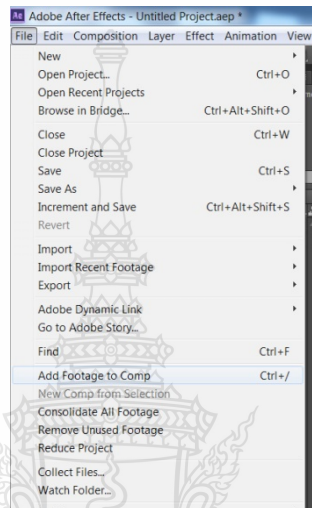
Ae Adobe After Effects - Untitled Project.aep *

File Edit Composition Layer Effect Animation View

New
Open Project... Ctrl+O
Open Recent Projects
Browse in Bridge... Ctrl+Alt+Shift+O

Close Ctrl+W
Close Project
Save Ctrl+S
Save As
Increment and Save Ctrl+Alt+Shift+S
Revert

Import
Import Recent Footage
Export

Adobe Dynamic Link
Go to Adobe Story...

Find Ctrl+F

Add Footage to Comp Ctrl+/
New Comp from Selection
Consolidate All Footage
Remove Unused Footage
Reduce Project

Collect Files...
Watch Folder...